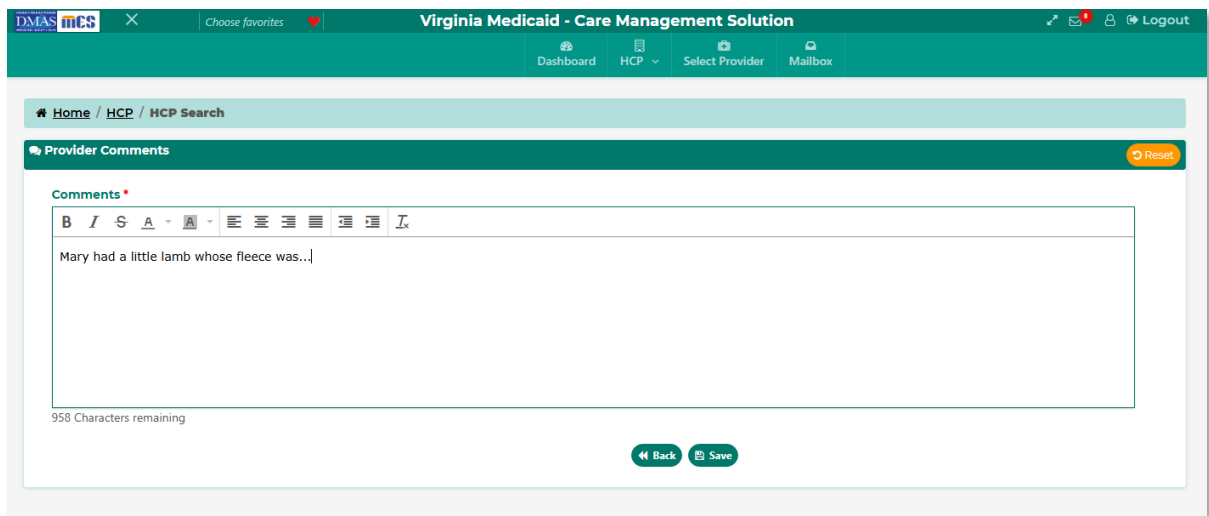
DMAS mCS

Choose favorites

Virginia Medicaid - Care Management Solution

0 Logout

Dashboard HCP Select Provider Mailbox

Home / HCP / HCP Search

Provider Comments

Reset

Comments *

B I S A A $T_x$

Mary had a little lamb whose fleece was...

958 Characters remaining

Back Save